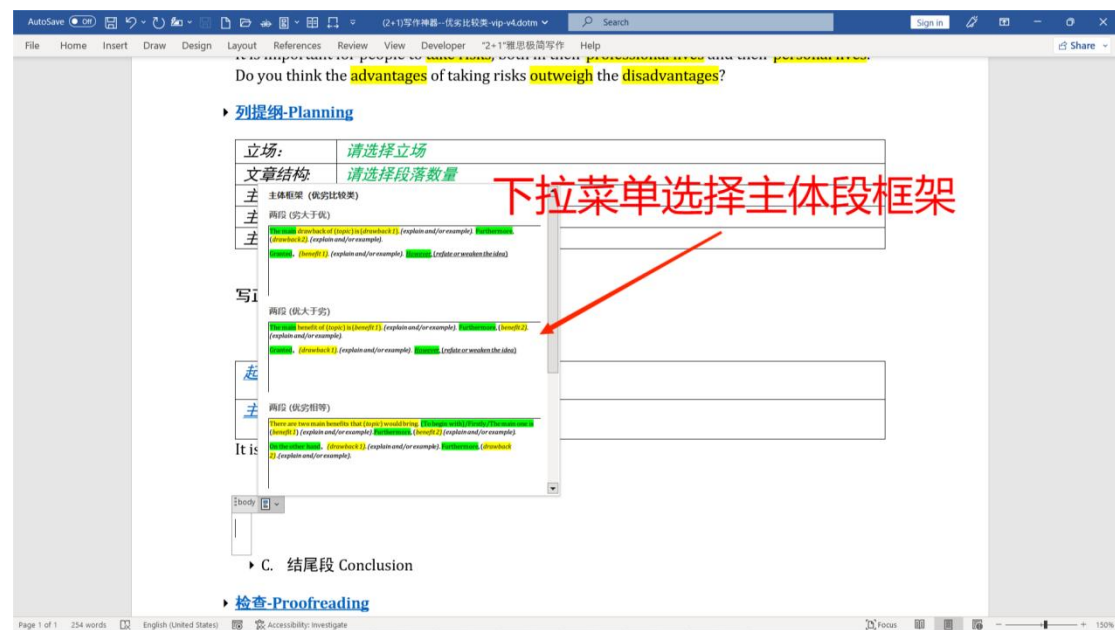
AutoSave Off (2+1)写作神器--优劣比较类-vip-v4.dotm Search Sign in

File Home Insert Draw Design Layout References Review View Developer "2+1"雅思极简写作 Help Share

Do you think the advantages of taking risks outweigh the disadvantages?

列提纲-Planning

| 立场: | 请选择立场 |
|---|---|
| 文章结构 | 请选择段落数量 |
| 主 | |
| 主 | |
| 主 | |

下拉菜单选择主体段框架

主体框架（优劣比较类）

两段（劣大于优）

The main drawback of {topic} is {drawback 1}. {explain and/or example}. Furthermore, {drawback2}. {explain and/or example}.

Granted, {benefit 1}. {explain and/or example}. However, {refute or weaken the idea}

两段（优大于劣）

The main benefit of {topic} is {benefit 1}. {explain and/or example}. Furthermore, {benefit 2}. {explain and/or example}.

Granted, {drawback 1}. {explain and/or example}. However, {refute or weaken the idea}

两段（优劣相等）

There are two main benefits that {topic} would bring. (To begin with)/Firstly/The main one is {benefit 1} {explain and/or example} Furthermore, {benefit 2} {explain and/or example}.

On the other hand, {drawback 1}. {explain and/or example}. Furthermore, {drawback 2}. {explain and/or example}.

写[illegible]

起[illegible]

主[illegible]

It is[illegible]

body

C. 结尾段 Conclusion

检查-Proofreading

Page 1 of 1 254 words English (United States) Accessibility: Investigate Focus 150%